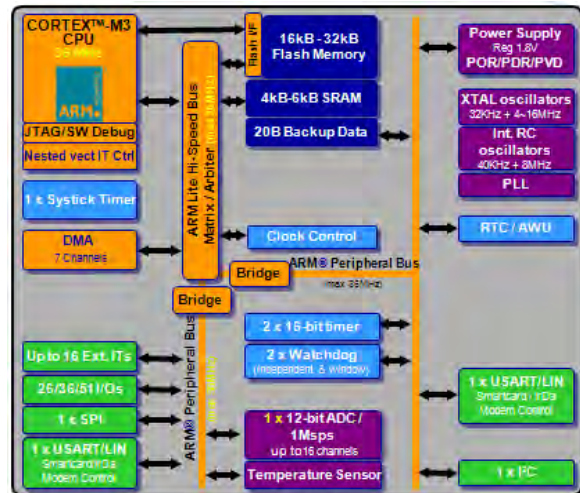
CORTEX™-M3 CPU
36 MHz

ARM

JTAG/SW Debug

Nested vect IT Ctrl

1 x Systick Timer

DMA
7 Channels

Flash I/F

16kB - 32kB Flash Memory

4kB-6kB SRAM

20B Backup Data

ARM Lite Hi-Speed Bus Matrix / Arbiter (max 36MHz)

Clock Control

Bridge

Bridge

ARM® Peripheral Bus (max 36MHz)

Power Supply
Reg 1.8V
POR/PDR/PVD

XTAL oscillators
32KHz + 4~16MHz

Int. RC oscillators
40KHz + 8MHz

PLL

RTC / AWU

2 x 16-bit timer

2 x Watchdog
(independent & window)

Up to 16 Ext. ITs

26/36/51 I/Os

1 x SPI

1 x USART/LIN
Smartcard / IrDa Modem Control

ARM® Peripheral Bus
(max 36MHz)

1 x 12-bit ADC / 1Msps
up to 16 channels

Temperature Sensor

1 x USART/LIN
Smartcard / IrDa Modem Control

1 x I²C